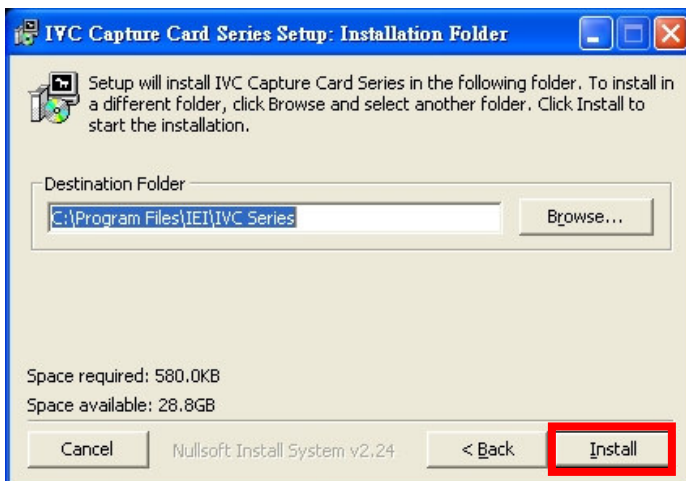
IVC Capture Card Series Setup: Installation Folder

Setup will install IVC Capture Card Series in the following folder. To install in a different folder, click Browse and select another folder. Click Install to start the installation.

Destination Folder

C:\Program Files\IEI\IVC Series

Browse...

Space required: 580.0KB

Space available: 28.8GB

Cancel

Nullsoft Install System v2.24

< Back

Install